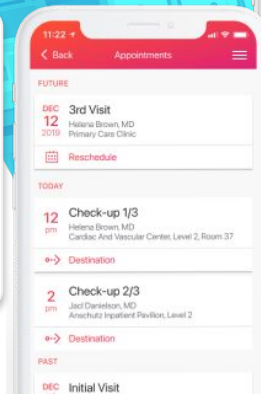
11:22

< Back

Appointments

FUTURE

DEC 12 2019

3rd Visit

Helena Brown, MD

Primary Care Clinic

Reschedule

TODAY

12 pm

Check-up 1/3

Helena Brown, MD

Cardiac And Vascular Center, Level 2, Room 37

Destination

2 pm

Check-up 2/3

Jacl Danielson, MD

Anschutz Inpatient Pavilion, Level 2

Destination

PAST

DEC

Initial Visit